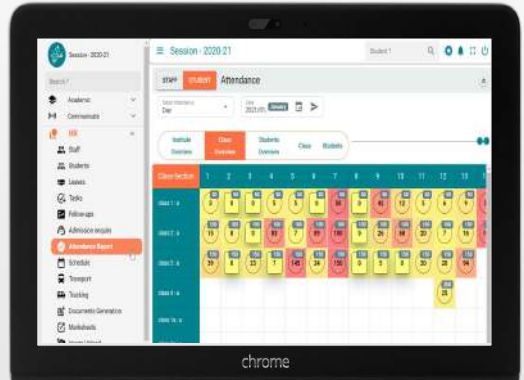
Session - 2020-21

Search

Academic

Communicate

HR

Staff

Students

Leaves

Tasks

Follow ups

Admission enquiry

Attendance Report

Schedule

Transport

Tracking

Documents Generation

Worksheets

≡ Session - 2020-21

Student

STAFF STUDENT Attendance

Day

2020-01

Institute Overview

Class Overview

Students Overview

Class

Students

| Class-Section | 1 | 2 | 3 | 4 | 5 | 6 | 7 | 8 | 9 | 10 | 11 | 12 | 13 |
|---|---|---|---|---|---|---|---|---|---|---|---|---|---|
| class 1 : a | | | | | | | | | | | | | |
| class 2 : a | | | | | | | | | | | | | |
| class 3 : a | | | | | | | | | | | | | |
| class 4 : a | | | | | | | | | | | | | |
| class 1a : a | | | | | | | | | | | | | |

chrome